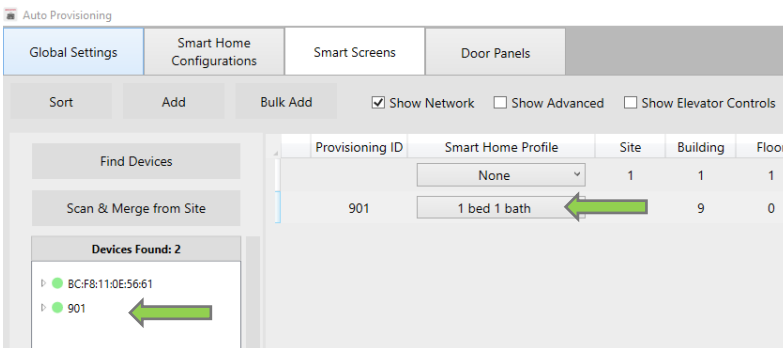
Auto Provisioning

Global Settings
Smart Home Configurations
Smart Screens
Door Panels

Sort
Add
Bulk Add
Show Network
Show Advanced
Show Elevator Controls

Find Devices
Scan & Merge from Site
Devices Found: 2
BC:F8:11:0E:56:61
901

| Provisioning ID | Smart Home Profile | Site | Building | Floo |
|---|---|---|---|---|
| | None | 1 | 1 | 1 |
| 901 | 1 bed 1 bath | | 9 | 0 |